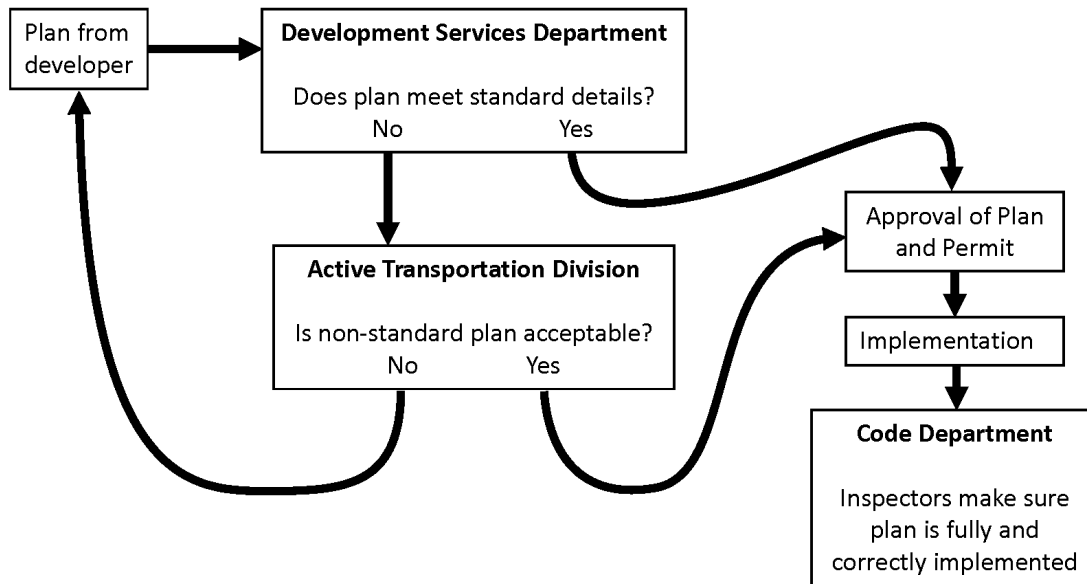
Plan from developer

Development Services Department

Does plan meet standard details?

No

Yes

Approval of Plan and Permit

Active Transportation Division

Is non-standard plan acceptable?

No

Yes

Implementation

Code Department

Inspectors make sure plan is fully and correctly implemented